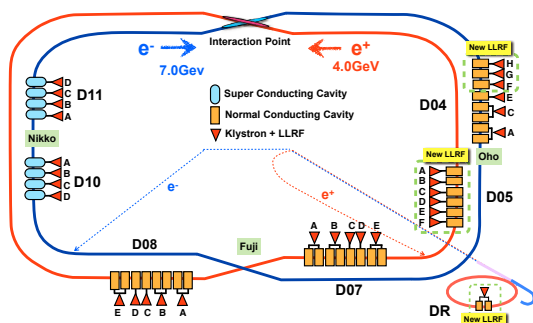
Interaction Point
$e^-$
7.0Gev
$e^+$
4.0GeV
New LLRF
H
G
F
E
C
A
D11
D
C
B
A
Super Conducting Cavity
Normal Conducting Cavity
Klystron + LLRF
D04
Nikko
A
B
C
D
D10
Oho
New LLRF
A
B
C
D
E
F
D05
$e^-$
$e^+$
D08
Fuji
A
B
C
D
E
D07
E
D
C
B
A
DR
New LLRF